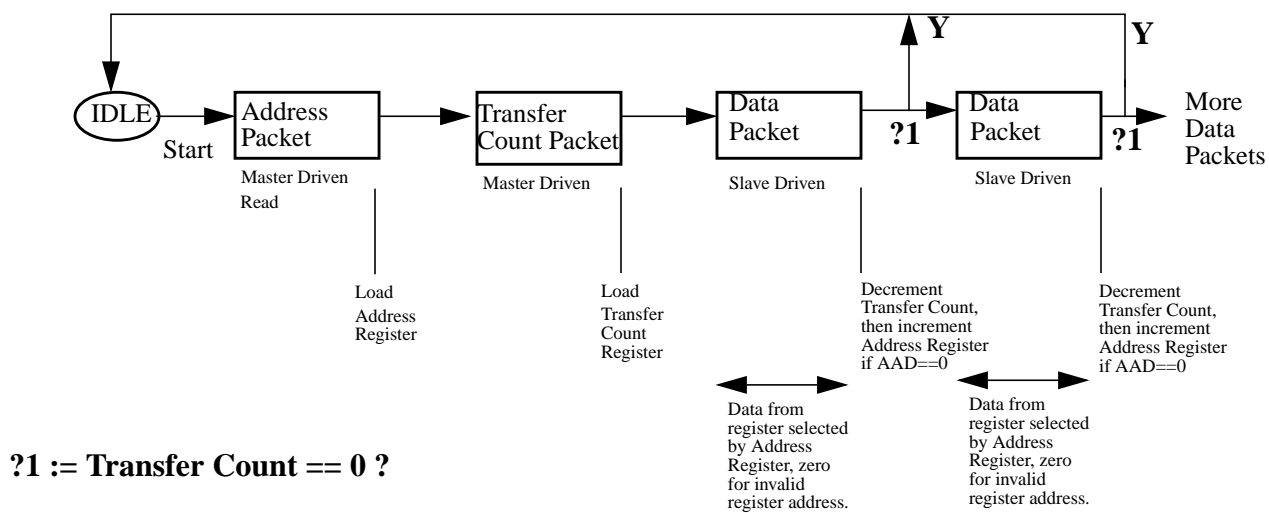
Y

Y

IDLE

Start

Address Packet

Master Driven Read

Transfer Count Packet

Master Driven

Data Packet

Slave Driven

?1

Data Packet

Slave Driven

?1

More Data Packets

Load Address Register

Load Transfer Count Register

Decrement Transfer Count, then increment Address Register if AAD==0

Decrement Transfer Count, then increment Address Register if AAD==0

Data from register selected by Address Register, zero for invalid register address.

Data from register selected by Address Register, zero for invalid register address.

?1 := Transfer Count == 0 ?